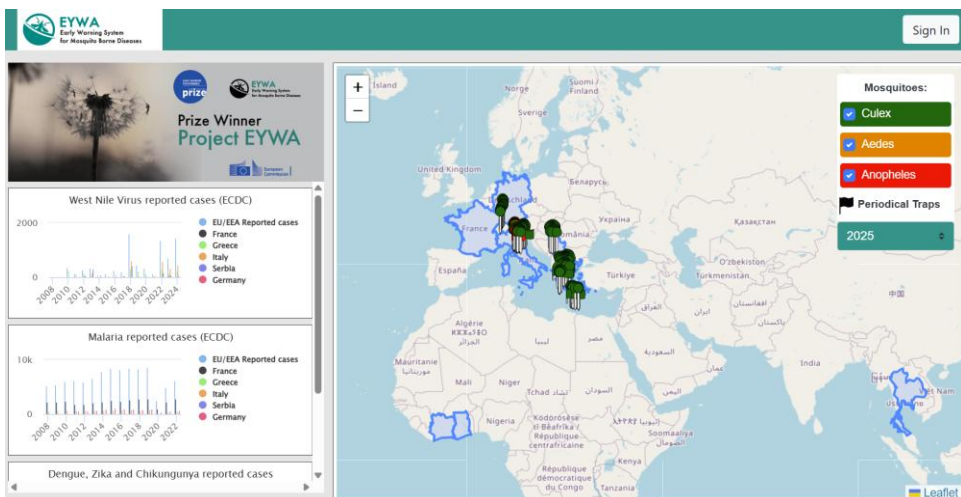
EYWA
Early Warning System for Mosquito Borne Diseases

Sign In

prize

EYWA
Early Warning System for Mosquito Borne Diseases

Prize Winner
Project EYWA

European Commission

West Nile Virus reported cases (ECDC)

2000
0
2008 2010 2012 2014 2016 2018 2020 2022 2024

EU/EEA Reported cases
France
Greece
Italy
Serbia
Germany

Malaria reported cases (ECDC)

10k
0
2008 2010 2012 2014 2016 2018 2020 2022

EU/EEA Reported cases
France
Greece
Italy
Serbia
Germany

Dengue, Zika and Chikungunya reported cases

+
−

Ísland
Norge
Suomi / Finland
Sverige
United Kingdom
Беларусь
Deutschland
France
Україна
România
Қазақстан
España
Türkiye
Türkmenistan
Oʻzbekiston
العراق
ایران
Algérie
ⵍⵣⵣⴰⵢⴻⵔ
الجزائر
ليبيا
مصر
السعودية
Mauritanie
موريتانيا
Mali
Niger
Tchad تشاد
السودان
اليمن
Nigeria
Ködörösêse tî Bêafrîka / République centrafricaine
ኢትዮጵያ
Soomaaliya
الصومال
Kenya
République démocratique du Congo
Tanzania
中国

Mosquitoes:
Culex
Aedes
Anopheles
Periodical Traps
2025

Leaflet